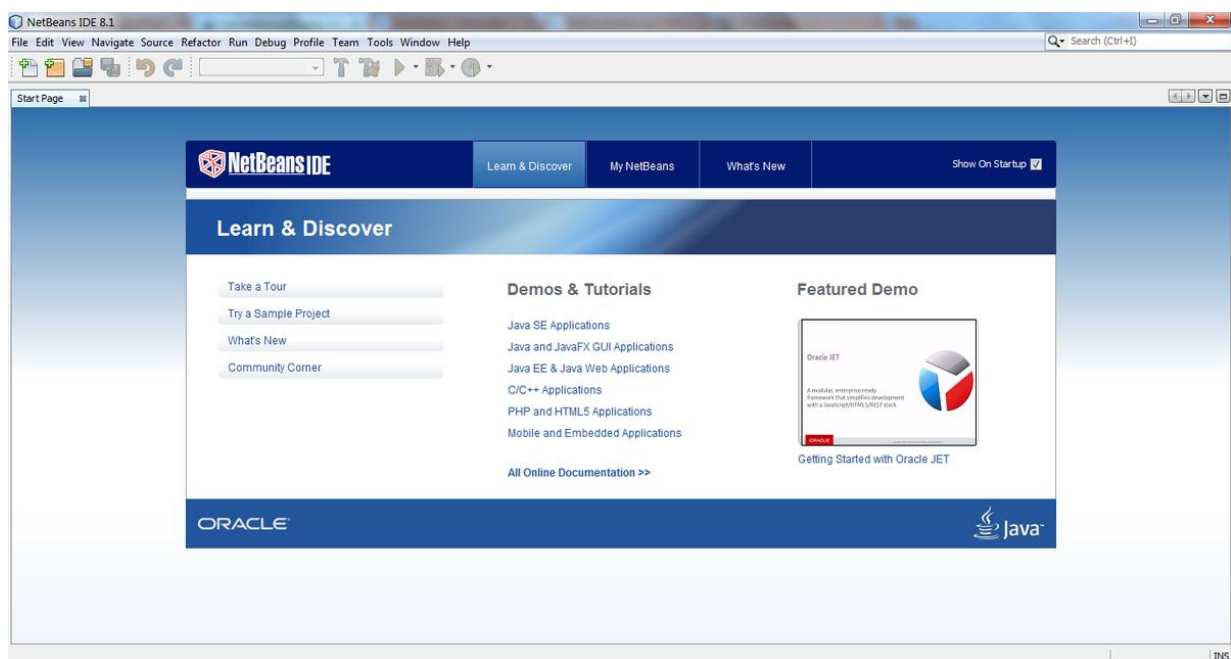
NetBeans IDE 8.1

File Edit View Navigate Source Refactor Run Debug Profile Team Tools Window Help

Search (Ctrl+I)

Start Page

NetBeans IDE

Learn & Discover

My NetBeans

What's New

Show On Startup

Learn & Discover

Take a Tour

Try a Sample Project

What's New

Community Corner

Demos & Tutorials

Java SE Applications

Java and JavaFX GUI Applications

Java EE & Java Web Applications

C/C++ Applications

PHP and HTML5 Applications

Mobile and Embedded Applications

All Online Documentation >>

Featured Demo

Oracle JET

A modular, enterprise-ready framework that simplifies development with a JavaScript/HTML5/REST stack

ORACLE

Getting Started with Oracle JET

ORACLE

Java

INS